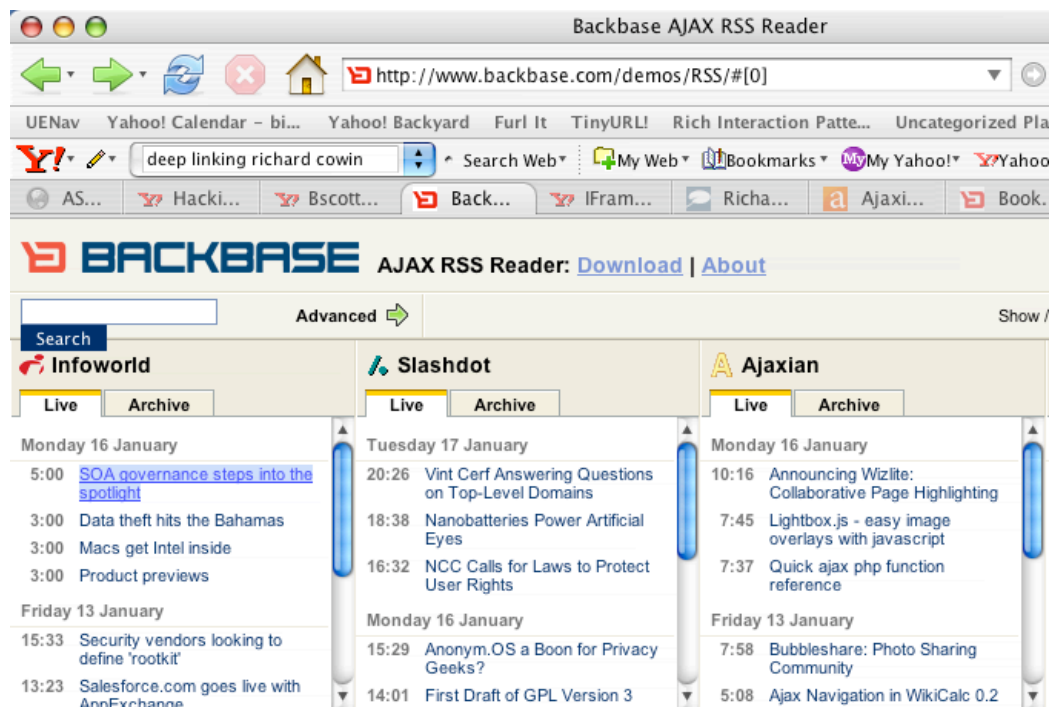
Backbase AJAX RSS Reader

http://www.backbase.com/demos/RSS/#[0]

UENav Yahoo! Calendar - bi... Yahoo! Backyard Furl It TinyURL! Rich Interaction Patte... Uncategorized Pla

deep linking richard cowin Search Web My Web Bookmarks My Yahoo! Yahoo

AS... Hacki... Bscott... Back... IFram... Richa... Ajaxi... Book.

BACKBASE AJAX RSS Reader: Download | About

Search Advanced Show /

Infoworld
Live Archive
Monday 16 January
5:00 SOA governance steps into the spotlight
3:00 Data theft hits the Bahamas
3:00 Macs get Intel inside
3:00 Product previews
Friday 13 January
15:33 Security vendors looking to define 'rootkit'
13:23 Salesforce.com goes live with AppExchange

Slashdot
Live Archive
Tuesday 17 January
20:26 Vint Cerf Answering Questions on Top-Level Domains
18:38 Nanobatteries Power Artificial Eyes
16:32 NCC Calls for Laws to Protect User Rights
Monday 16 January
15:29 Anonym.OS a Boon for Privacy Geeks?
14:01 First Draft of GPL Version 3

Ajaxian
Live Archive
Monday 16 January
10:16 Announcing Wizlite: Collaborative Page Highlighting
7:45 Lightbox.js - easy image overlays with javascript
7:37 Quick ajax php function reference
Friday 13 January
7:58 Bubbleshare: Photo Sharing Community
5:08 Ajax Navigation in WikiCalc 0.2